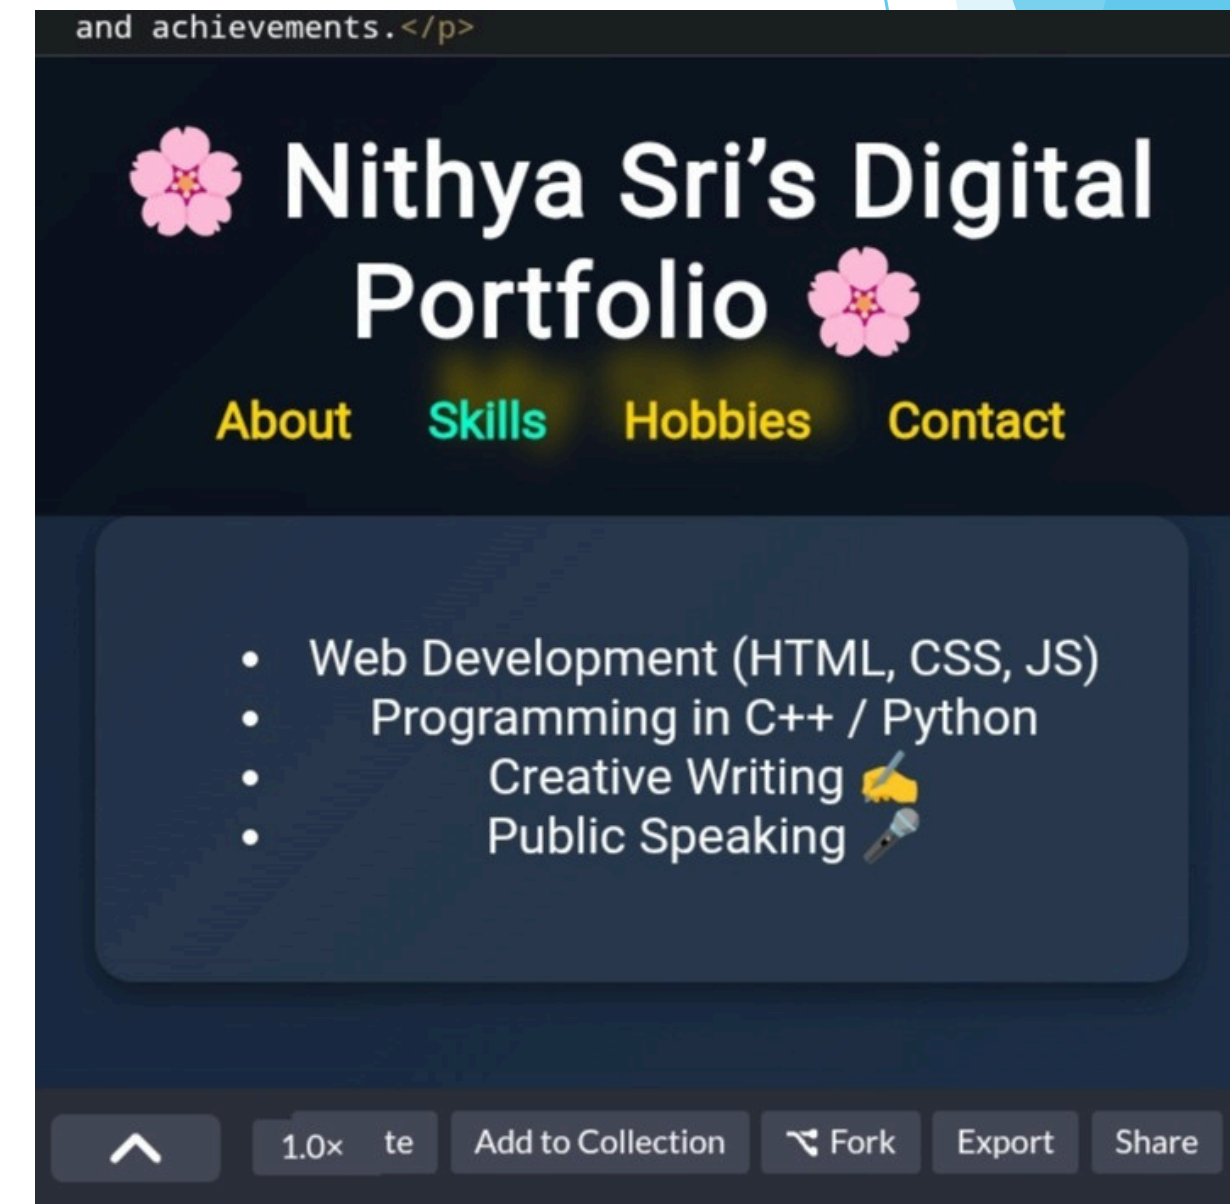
and achievements.</p>

🌸 Nithya Sri’s Digital Portfolio 🌸

About Skills Hobbies Contact

- Web Development (HTML, CSS, JS)
- Programming in C++ / Python
- Creative Writing ✍️
- Public Speaking 🎤

1.0× te Add to Collection Fork Export Share